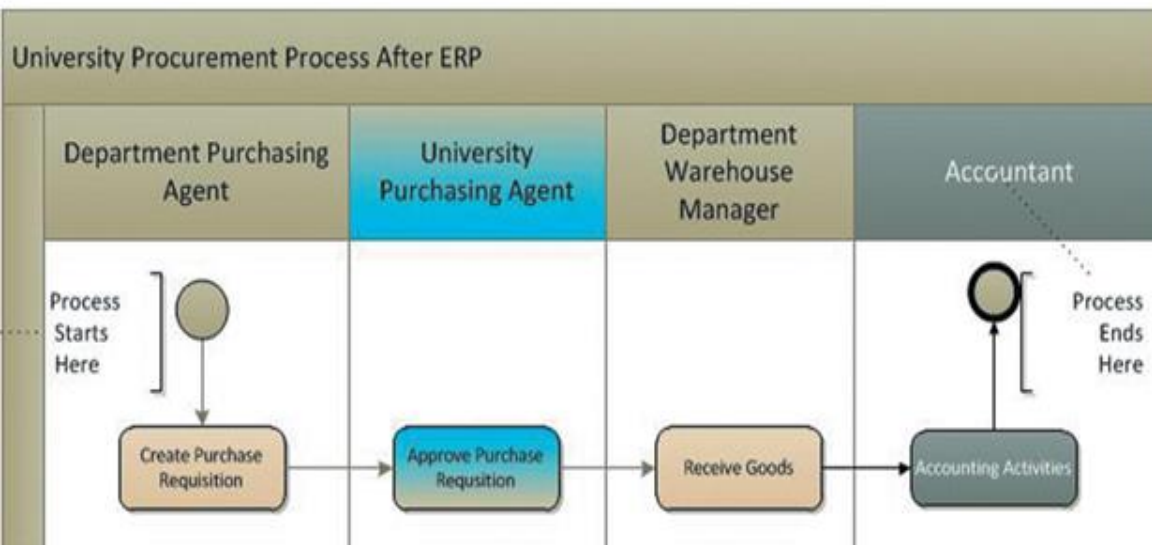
University Procurement Process After ERP

Department Purchasing Agent

University Purchasing Agent

Department Warehouse Manager

Accountant

Process Starts Here

Process Ends Here

Create Purchase Requisition

Approve Purchase Requsition

Receive Goods

Accounting Activities